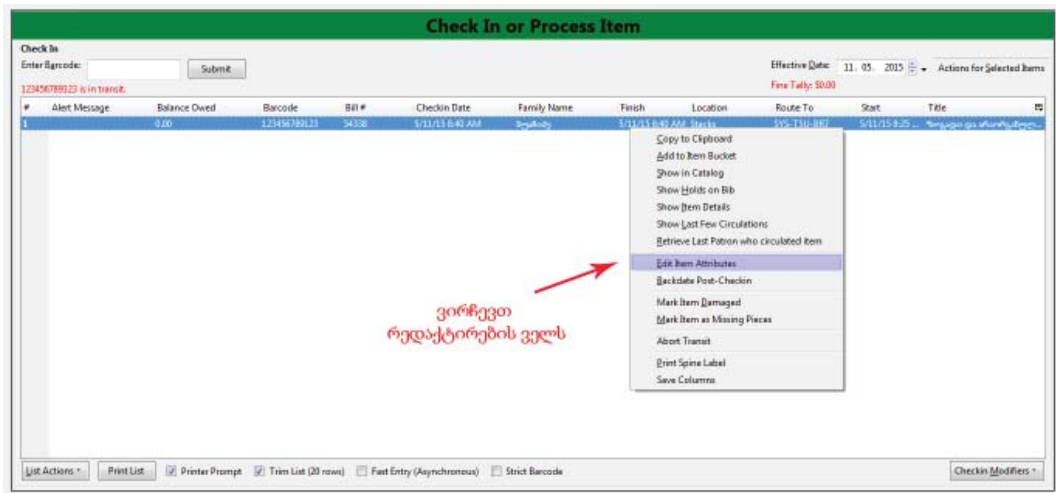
Check In or Process Item

Check In
Enter Barcode: Submit
123456789123 is in transit.

Effective Date: 11. 05. 2015 Actions for Selected Items
Fine Tally: $0.00

| # | Alert Message | Balance Owed | Barcode | Bill # | Checkin Date | Family Name | Finish | Location | Route To | Start | Title |
|---|---|---|---|---|---|---|---|---|---|---|---|
| 1 | | 0.00 | 123456789123 | 54338 | 5/11/15 8:40 AM | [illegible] | 5/11/15 8:40 AM | Stacks | SYS-TSU-887 | 5/11/15 8:25 ... | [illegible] |

Copy to Clipboard
Add to Item Bucket
Show in Catalog
Show Holds on Bib
Show Item Details
Show Last Few Circulations
Retrieve Last Patron who circulated item
Edit Item Attributes
Backdate Post-Checkin
Mark Item Damaged
Mark Item as Missing Pieces
Abort Transit
Print Spine Label
Save Columns

ვირჩევთ
რედაქტირების ველს

List Actions Print List Printer Prompt Trim List (20 rows) Fast Entry (Asynchronous) Strict Barcode Checkin Modifiers